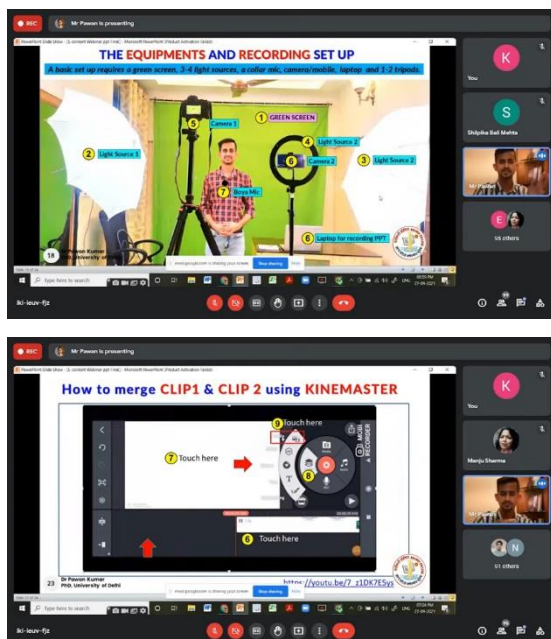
REC

Mr Pawan is presenting

THE EQUIPMENTS AND RECORDING SET UP

A basic set up requires a green screen, 3-4 light sources, a collar mic, camera/mobile, laptop and 1-2 tripods.

1 GREEN SCREEN

5 Camera 1

2 Light Source 1

4 Light Source 2

6 Camera 2

3 Light Source 2

7 Boya Mic

8 Laptop for recording PPT

18 Dr Pawan Kumar PhD, University of Delhi

Stop sharing

Type here to search

K

You

S

Shipika Bali Mehta

Mr Pawan

E

56 others

iki-iouv-fjz

REC

Mr Pawan is presenting

How to merge CLIP1 & CLIP 2 using KINEMASTER

9 Touch here

7 Touch here

8

6 Touch here

MEDIA RECORDER

23 Dr Pawan Kumar PhD, University of Delhi

https://youtu.be/7_z1DK7E5ys

Stop sharing

Type here to search

K

You

Manju Sharma

N

51 others

iki-iouv-fjz